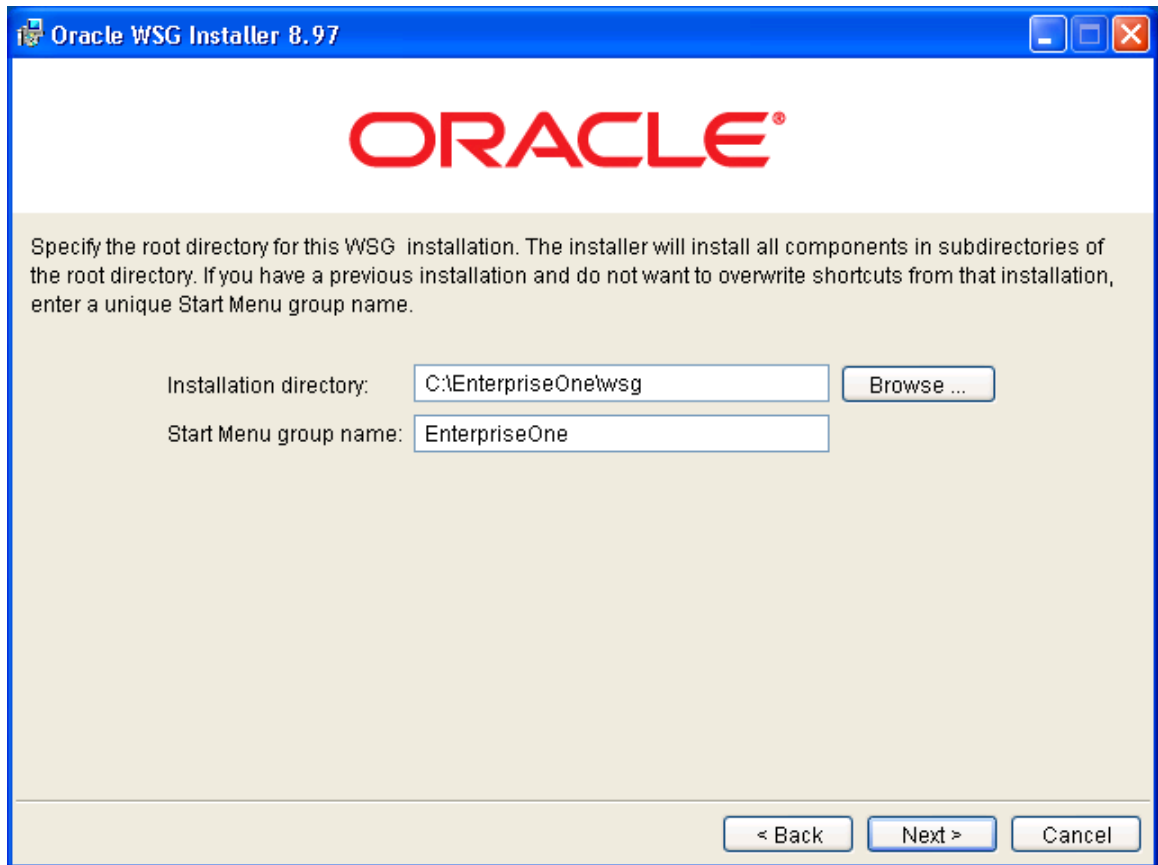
Oracle WSG Installer 8.97

ORACLE®

Specify the root directory for this WSG  installation. The installer will install all components in subdirectories of the root directory. If you have a previous installation and do not want to overwrite shortcuts from that installation, enter a unique Start Menu group name.

Installation directory: C:\EnterpriseOne\wsg Browse ...

Start Menu group name: EnterpriseOne

< Back Next > Cancel